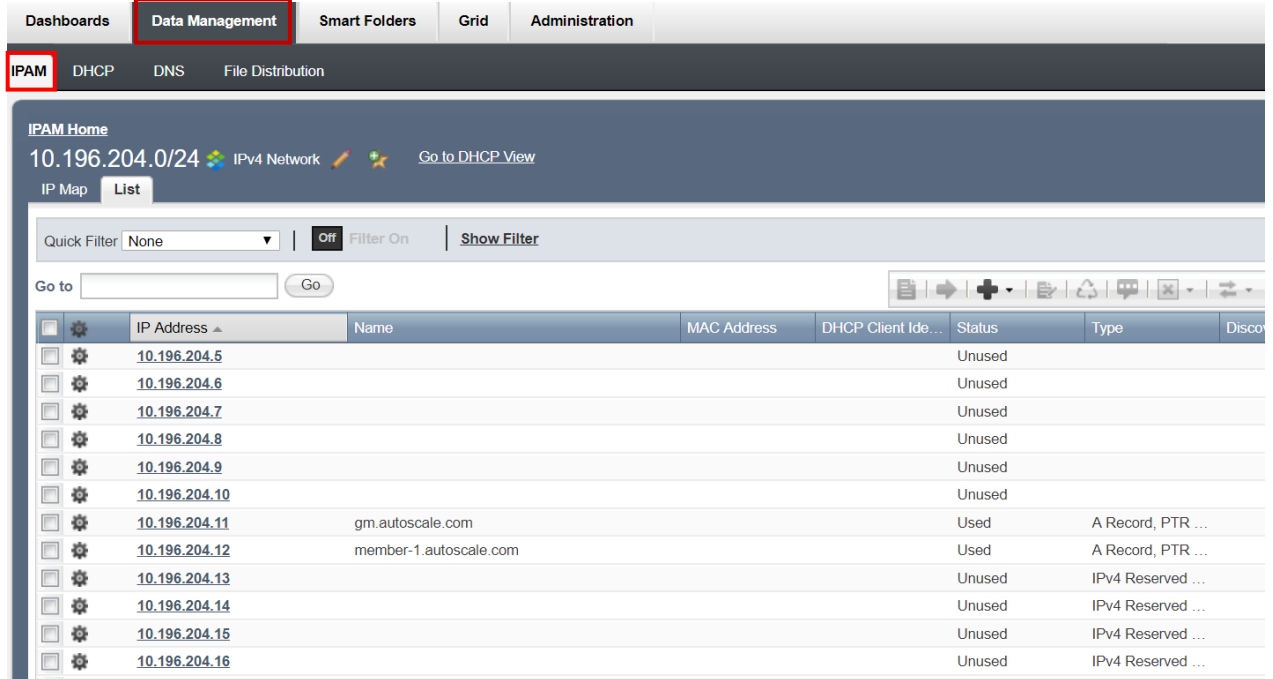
Dashboards Data Management Smart Folders Grid Administration

IPAM DHCP DNS File Distribution

IPAM Home

10.196.204.0/24 IPv4 Network Go to DHCP View

IP Map List

Quick Filter None | Off Filter On | Show Filter

Go to Go

| | | IP Address ▲ | Name | MAC Address | DHCP Client Ide... | Status | Type | Disco |
|---|---|---|---|---|---|---|---|---|
| | | 10.196.204.5 | | | | Unused | | |
| | | 10.196.204.6 | | | | Unused | | |
| | | 10.196.204.7 | | | | Unused | | |
| | | 10.196.204.8 | | | | Unused | | |
| | | 10.196.204.9 | | | | Unused | | |
| | | 10.196.204.10 | | | | Unused | | |
| | | 10.196.204.11 | gm.autoscale.com | | | Used | A Record, PTR ... | |
| | | 10.196.204.12 | member-1.autoscale.com | | | Used | A Record, PTR ... | |
| | | 10.196.204.13 | | | | Unused | IPv4 Reserved ... | |
| | | 10.196.204.14 | | | | Unused | IPv4 Reserved ... | |
| | | 10.196.204.15 | | | | Unused | IPv4 Reserved ... | |
| | | 10.196.204.16 | | | | Unused | IPv4 Reserved ... | |